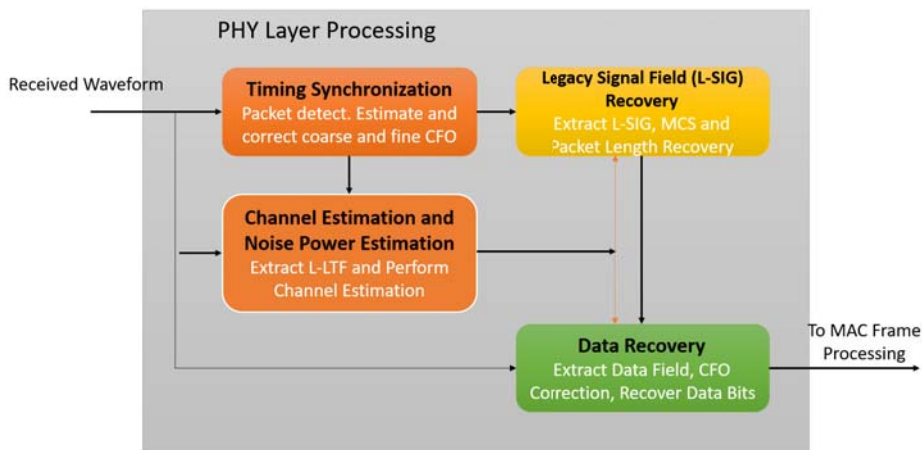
PHY Layer Processing

Received Waveform

Timing Synchronization
Packet detect. Estimate and correct coarse and fine CFO

Legacy Signal Field (L-SIG) Recovery
Extract L-SIG, MCS and Packet Length Recovery

Channel Estimation and Noise Power Estimation
Extract L-LTF and Perform Channel Estimation

Data Recovery
Extract Data Field, CFO Correction, Recover Data Bits

To MAC Frame Processing